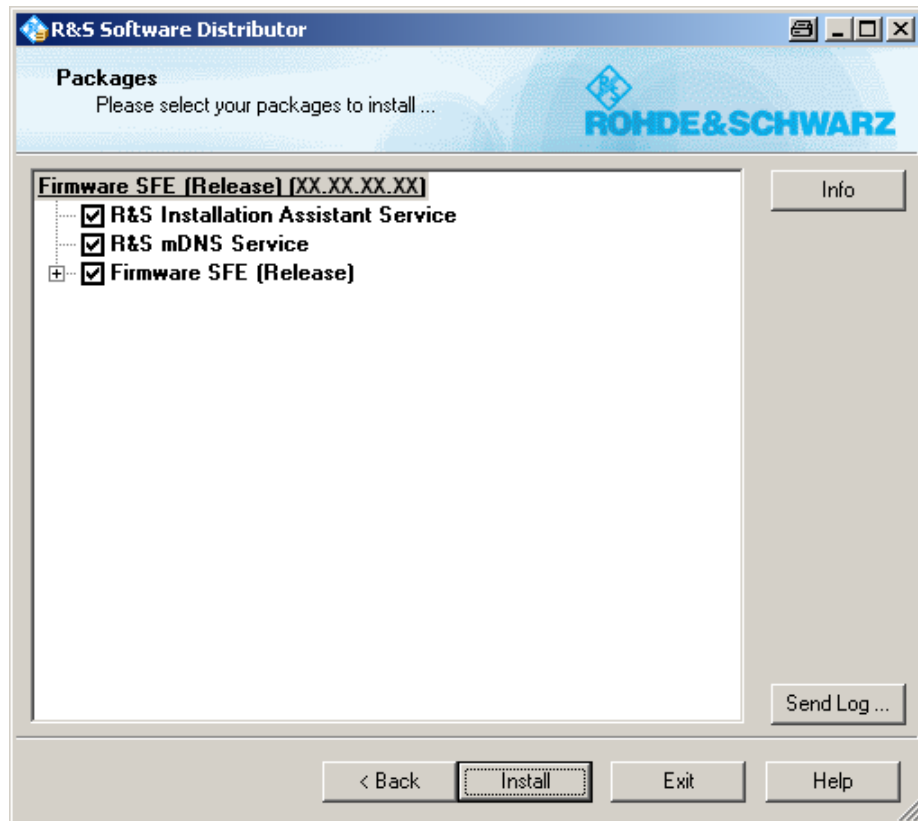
R&S Software Distributor

Packages
Please select your packages to install ...

ROHDE&SCHWARZ

Firmware SFE (Release) (XX.XX.XX.XX)
R&S Installation Assistant Service
R&S mDNS Service
Firmware SFE (Release)

Info

Send Log ...

< Back
Install
Exit
Help